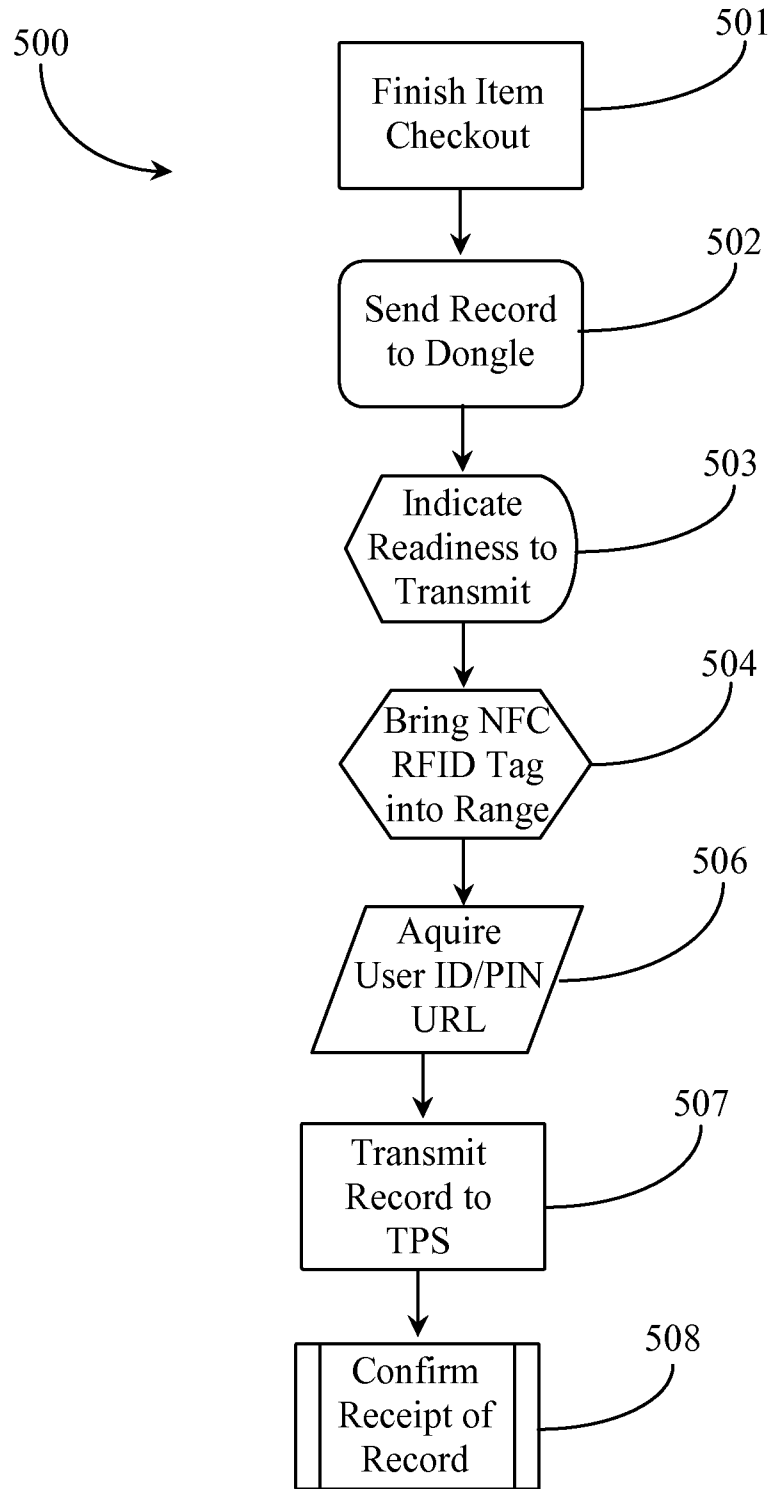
500

501

Finish Item Checkout

502

Send Record to Dongle

503

Indicate Readiness to Transmit

504

Bring NFC RFID Tag into Range

506

Aquire User ID/PIN URL

507

Transmit Record to TPS

508

Confirm Receipt of Record